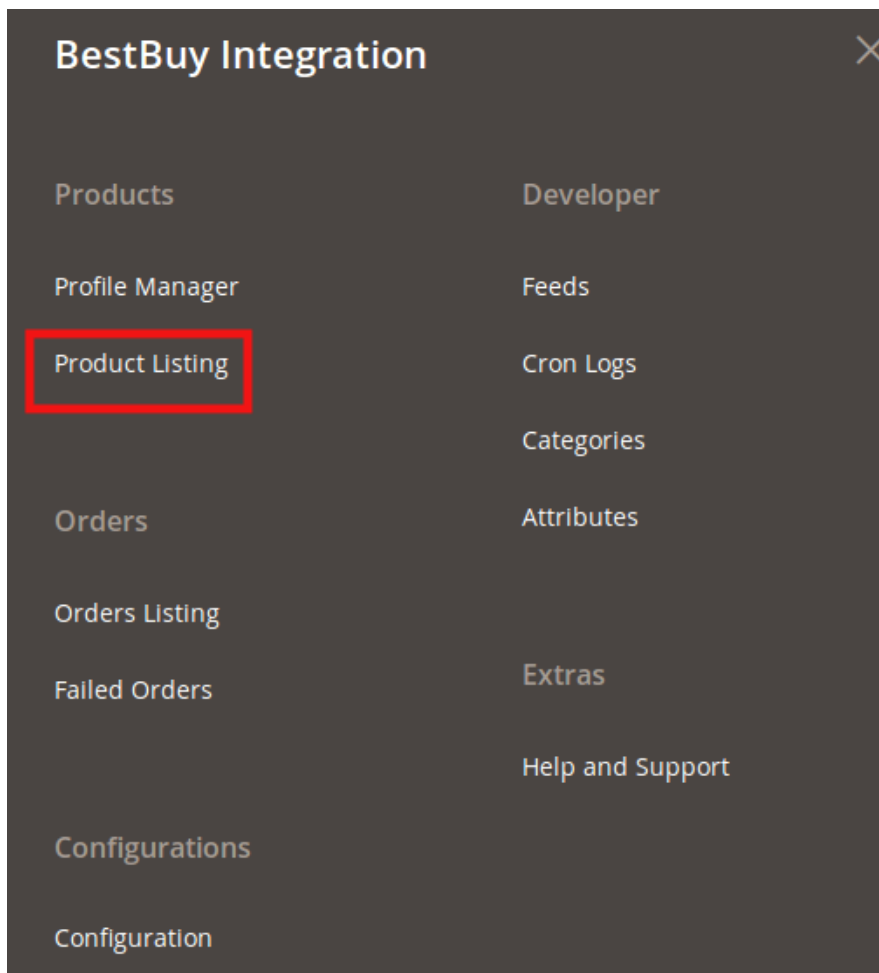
BestBuy Integration

Products

Profile Manager

Product Listing

Orders

Orders Listing

Failed Orders

Configurations

Configuration

Developer

Feeds

Cron Logs

Categories

Attributes

Extras

Help and Support